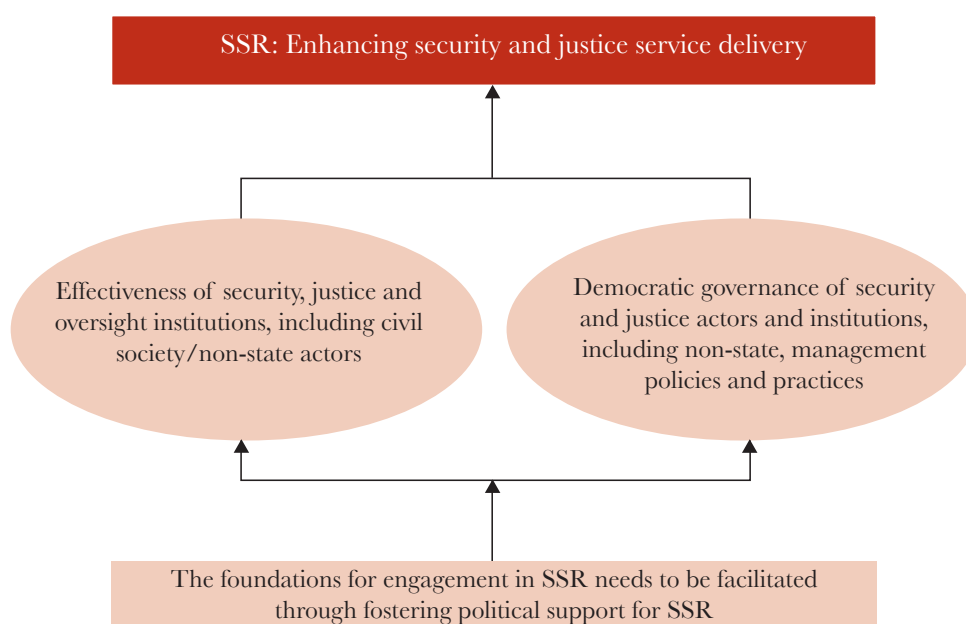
SSR: Enhancing security and justice service delivery

Effectiveness of security, justice and oversight institutions, including civil society/non-state actors

Democratic governance of security and justice actors and institutions, including non-state, management policies and practices

The foundations for engagement in SSR needs to be facilitated through fostering political support for SSR